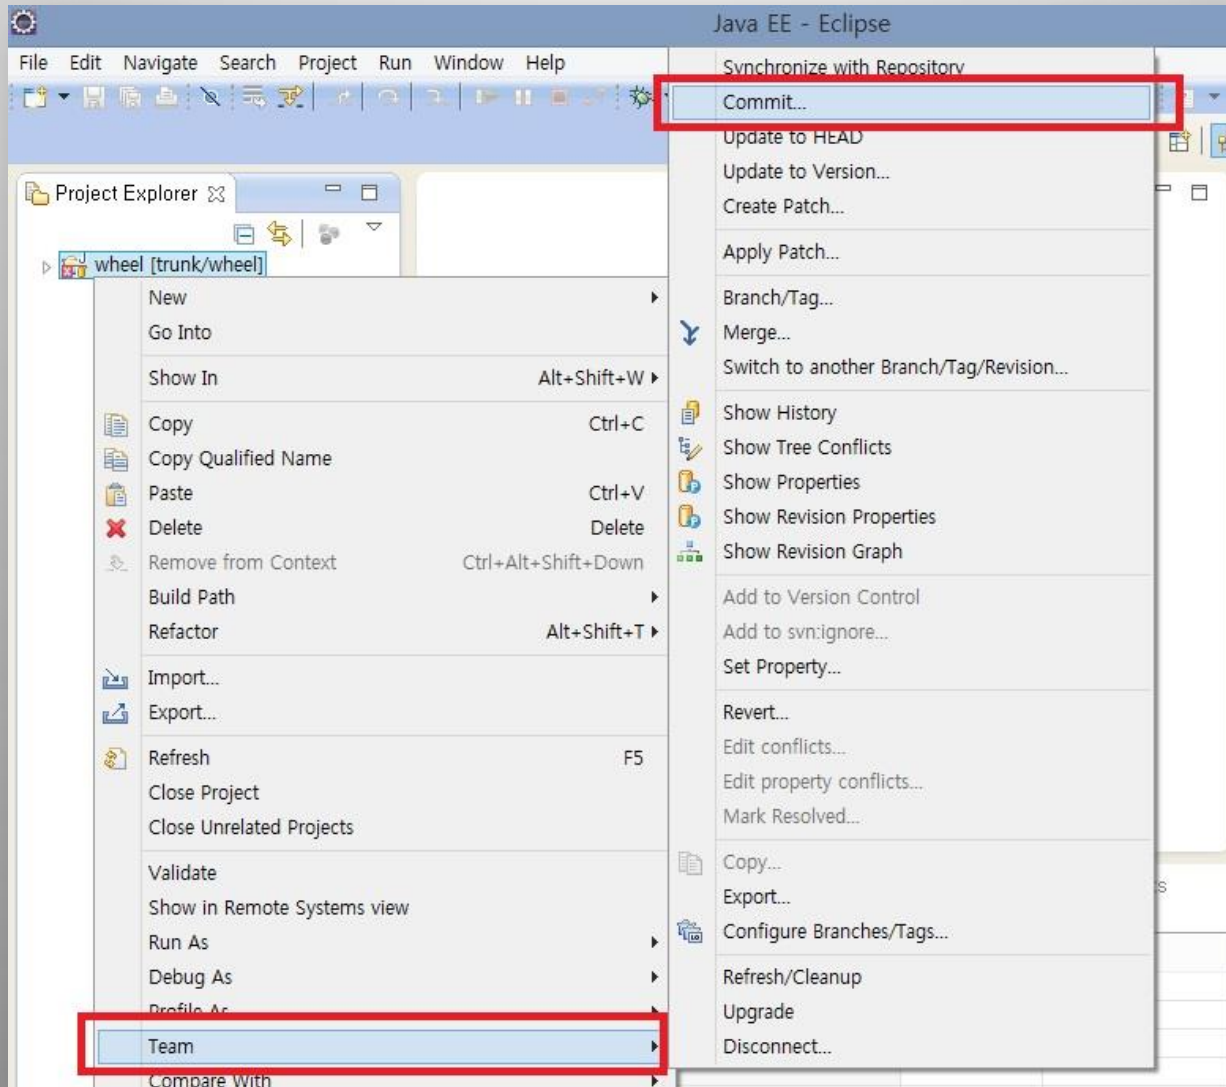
Java EE - Eclipse

File Edit Navigate Search Project Run Window Help

Project Explorer

wheel [trunk/wheel]

New
Go Into
Show In Alt+Shift+W
Copy Ctrl+C
Copy Qualified Name
Paste Ctrl+V
Delete Delete
Remove from Context Ctrl+Alt+Shift+Down
Build Path
Refactor Alt+Shift+T
Import...
Export...
Refresh F5
Close Project
Close Unrelated Projects
Validate
Show in Remote Systems view
Run As
Debug As
Profile As
Team
Compare With

Synchronize with Repository
Commit...
Update to HEAD
Update to Version...
Create Patch...
Apply Patch...
Branch/Tag...
Merge...
Switch to another Branch/Tag/Revision...
Show History
Show Tree Conflicts
Show Properties
Show Revision Properties
Show Revision Graph
Add to Version Control
Add to svn:ignore...
Set Property...
Revert...
Edit conflicts...
Edit property conflicts...
Mark Resolved...
Copy...
Export...
Configure Branches/Tags...
Refresh/Cleanup
Upgrade
Disconnect...